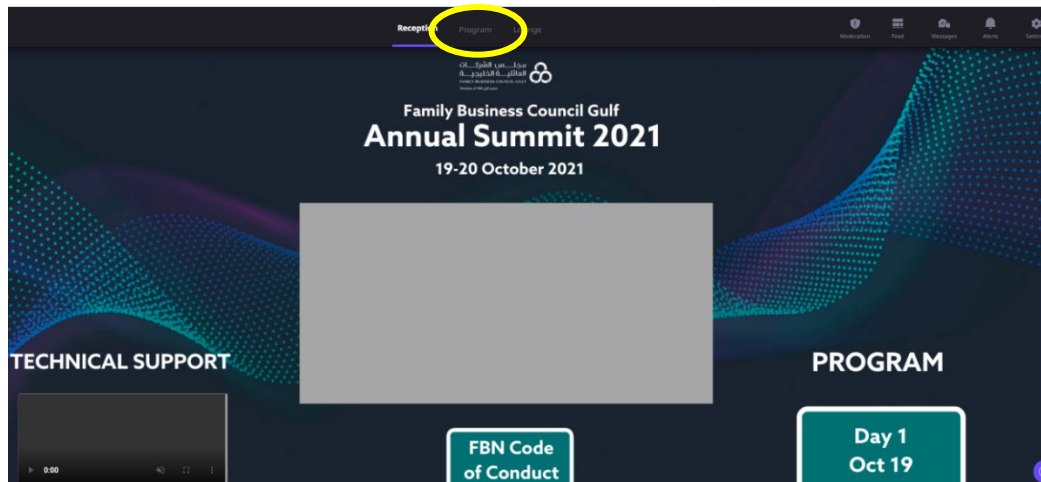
Reception Program Lounge

Moderation Feed Messages Alerts Setti

مجلس الشركات العائلية الخليجية
FAMILY BUSINESS COUNCIL GULF

Family Business Council Gulf
Annual Summit 2021
19-20 October 2021

TECHNICAL SUPPORT

0:00

FBN Code of Conduct

PROGRAM

Day 1 Oct 19